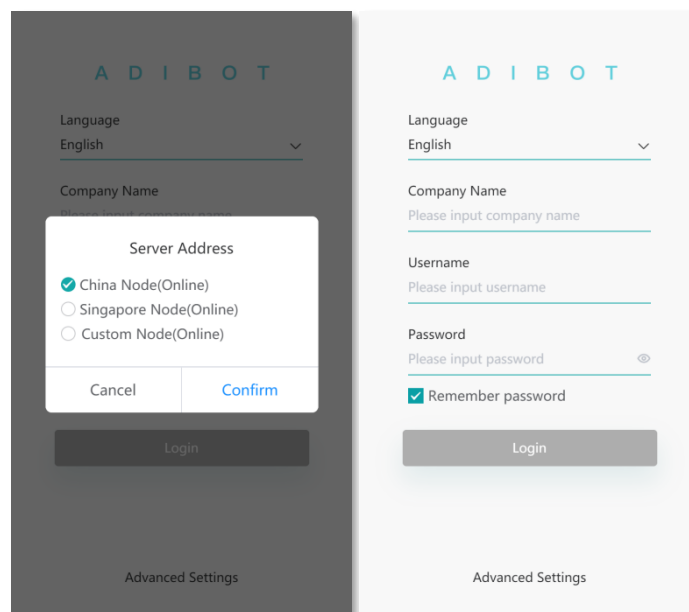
A D I B O T

Language
English

Company Name

Server Address

China Node(Online)
Singapore Node(Online)
Custom Node(Online)

Cancel
Confirm

Login

Advanced Settings

A D I B O T

Language
English

Company Name
Please input company name

Username
Please input username

Password
Please input password

Remember password

Login

Advanced Settings